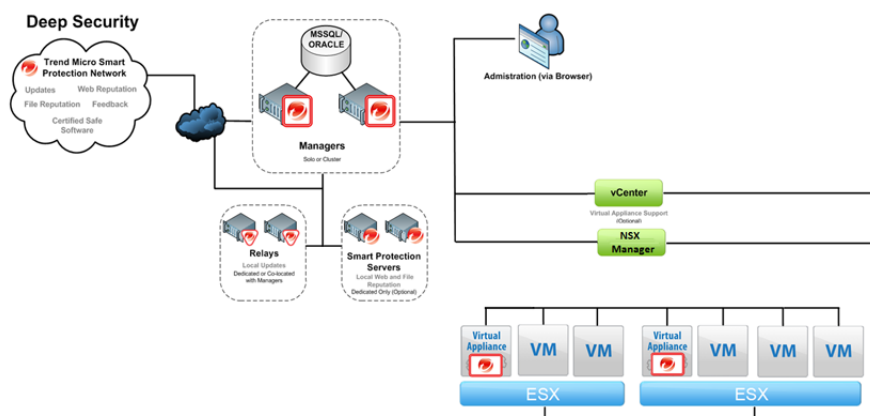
Deep Security

Trend Micro Smart Protection Network
Updates
Web Reputation
File Reputation
Feedback
Certified Safe Software

MSSQL/ ORACLE

Managers
Solo or Cluster

Admistration (via Browser)

vCenter
Virtual Appliance Support (Optional)

NSX Manager

Relays
Local Updates
Dedicated or Co-located with Managers

Smart Protection Servers
Local Web and File Reputation
Dedicated Only (Optional)

Virtual Appliance
VM
VM
ESX

Virtual Appliance
VM
VM
VM
ESX